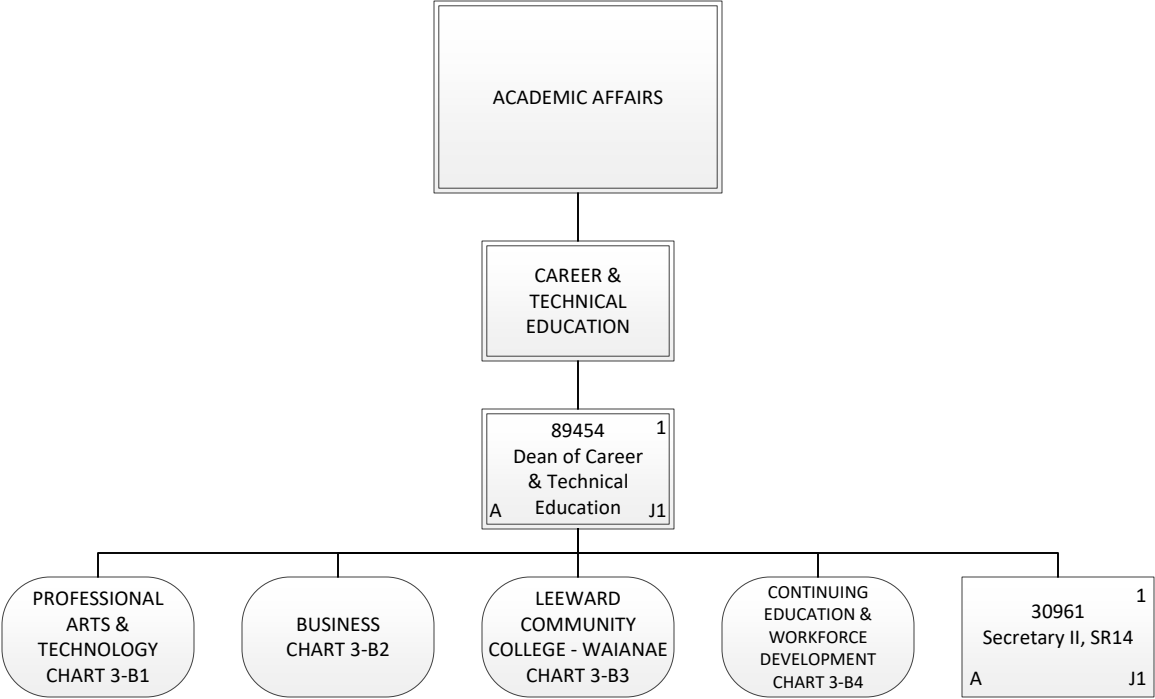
ACADEMIC AFFAIRS

CAREER & TECHNICAL EDUCATION

89454
1
Dean of Career & Technical Education
A
J1

PROFESSIONAL ARTS & TECHNOLOGY CHART 3-B1

BUSINESS CHART 3-B2

LEEWARD COMMUNITY COLLEGE - WAIANAE CHART 3-B3

CONTINUING EDUCATION & WORKFORCE DEVELOPMENT CHART 3-B4

30961
1
Secretary II, SR14
A
J1